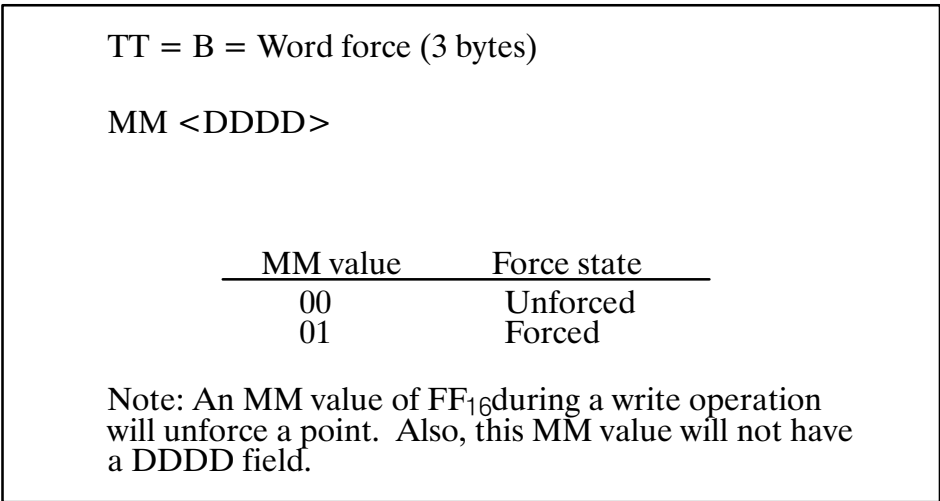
TT = B = Word force (3 bytes)

MM <DDDD>

| MM value | Force state |
|---|---|
| 00 | Unforced |
| 01 | Forced |

Note: An MM value of $FF_{16}$during a write operation will unforce a point. Also, this MM value will not have a DDDD field.